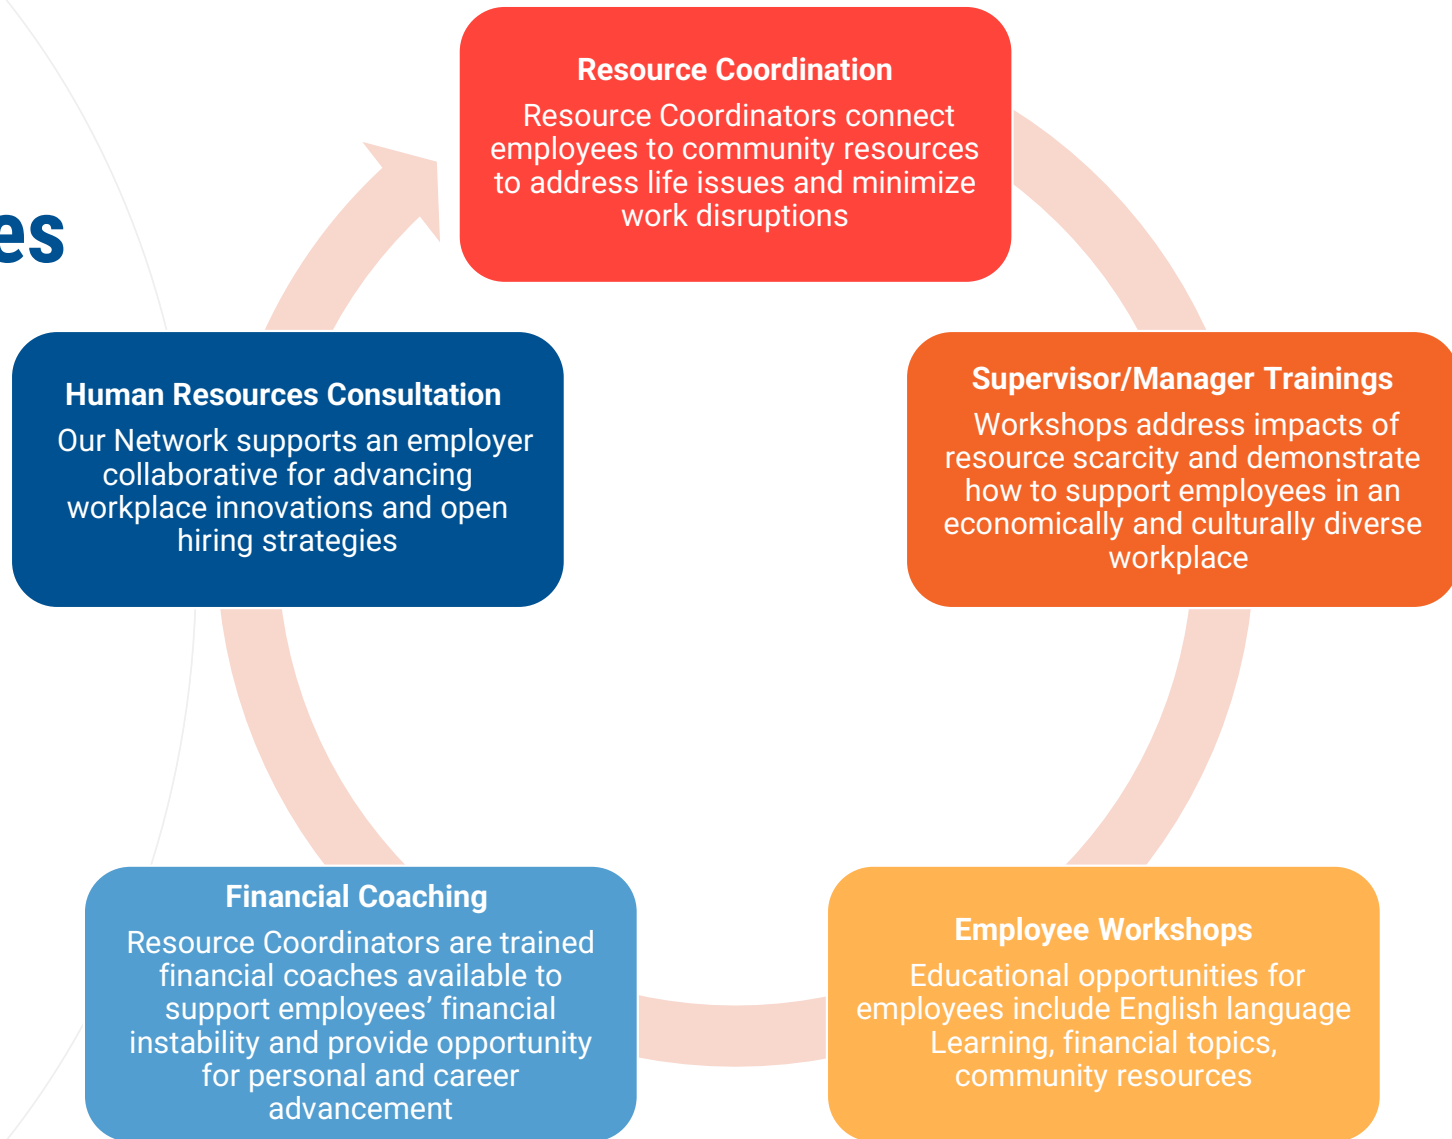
es

Resource Coordination
Resource Coordinators connect employees to community resources to address life issues and minimize work disruptions

Supervisor/Manager Trainings
Workshops address impacts of resource scarcity and demonstrate how to support employees in an economically and culturally diverse workplace

Employee Workshops
Educational opportunities for employees include English language Learning, financial topics, community resources

Financial Coaching
Resource Coordinators are trained financial coaches available to support employees' financial instability and provide opportunity for personal and career advancement

Human Resources Consultation
Our Network supports an employer collaborative for advancing workplace innovations and open hiring strategies